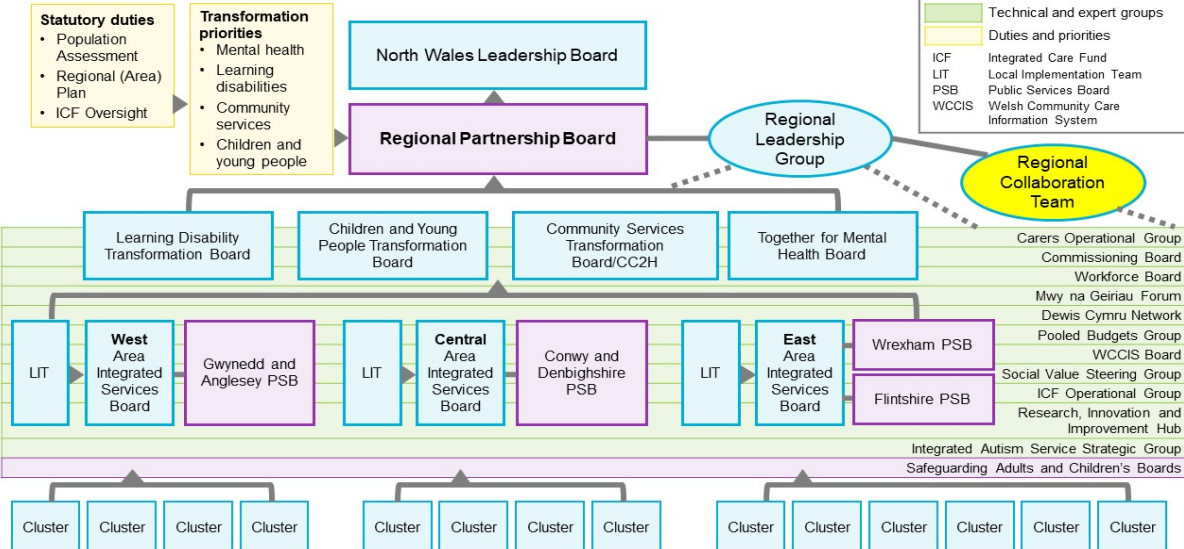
Statutory duties
- Population Assessment
- Regional (Area) Plan
- ICF Oversight

Transformation priorities
- Mental health
- Learning disabilities
- Community services
- Children and young people

North Wales Leadership Board

Regional Partnership Board

Regional Leadership Group

Regional Collaboration Team

Technical and expert groups
Duties and priorities
ICF Integrated Care Fund
LIT Local Implementation Team
PSB Public Services Board
WCCIS Welsh Community Care Information System

Learning Disability Transformation Board

Children and Young People Transformation Board

Community Services Transformation Board/CC2H

Together for Mental Health Board

Carers Operational Group
Commissioning Board
Workforce Board
Mwy na Geiriau Forum
Dewis Cymru Network
Pooled Budgets Group
WCCIS Board
Social Value Steering Group
ICF Operational Group
Research, Innovation and Improvement Hub
Integrated Autism Service Strategic Group
Safeguarding Adults and Children's Boards

LIT
West Area Integrated Services Board
Gwynedd and Anglesey PSB

LIT
Central Area Integrated Services Board
Conwy and Denbighshire PSB

LIT
East Area Integrated Services Board
Wrexham PSB
Flintshire PSB

Cluster Cluster Cluster Cluster
Cluster Cluster Cluster Cluster
Cluster Cluster Cluster Cluster Cluster Cluster